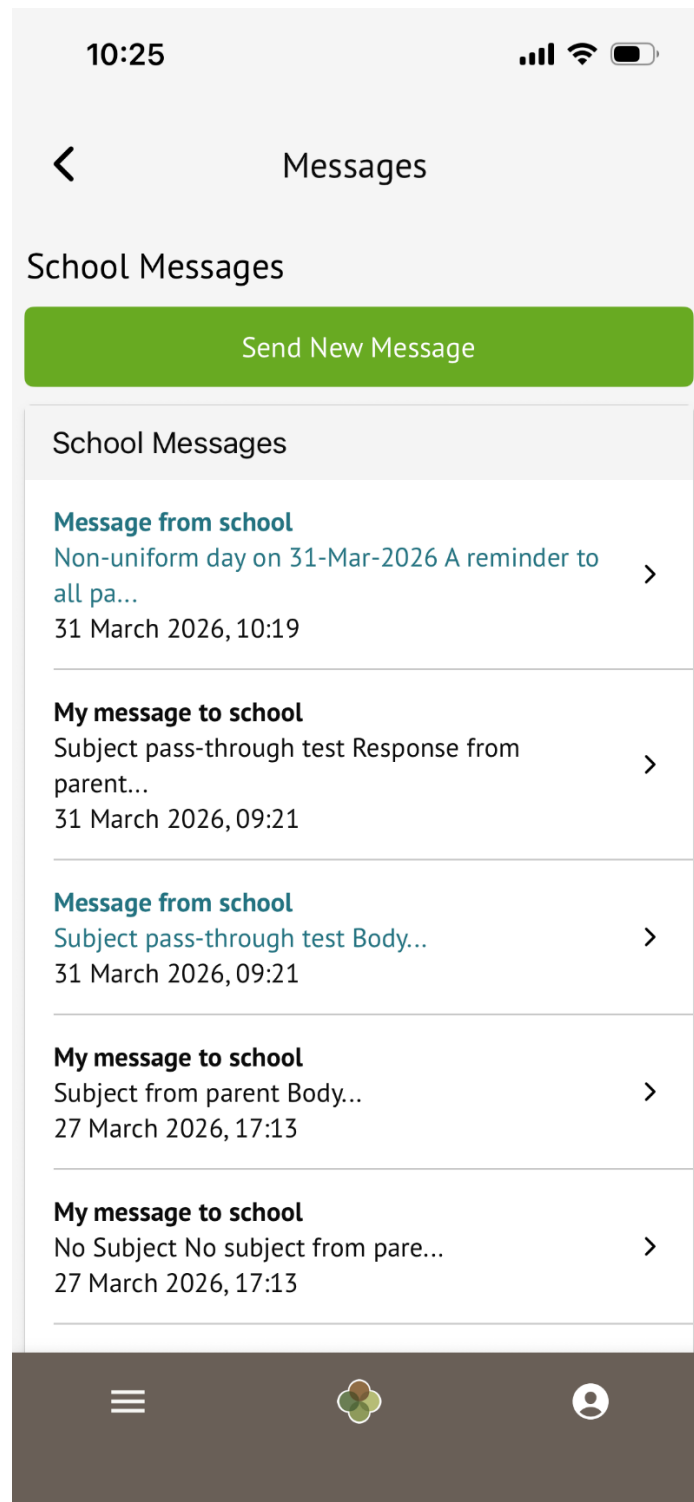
10:25

Messages

School Messages

Send New Message

School Messages

Message from school
Non-uniform day on 31-Mar-2026 A reminder to all pa...
31 March 2026, 10:19

My message to school
Subject pass-through test Response from parent...
31 March 2026, 09:21

Message from school
Subject pass-through test Body...
31 March 2026, 09:21

My message to school
Subject from parent Body...
27 March 2026, 17:13

My message to school
No Subject No subject from pare...
27 March 2026, 17:13